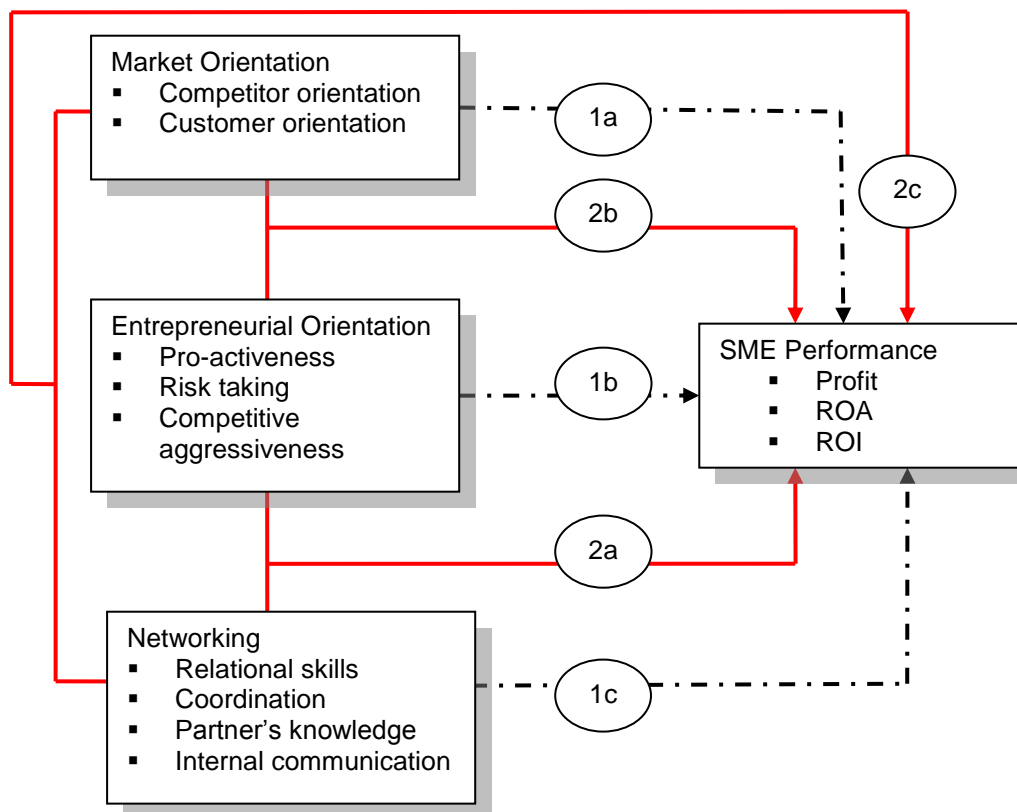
Market Orientation
- Competitor orientation
- Customer orientation

1a

2c

2b

Entrepreneurial Orientation
- Pro-activeness
- Risk taking
- Competitive aggressiveness

1b

SME Performance
- Profit
- ROA
- ROI

2a

Networking
- Relational skills
- Coordination
- Partner's knowledge
- Internal communication

1c